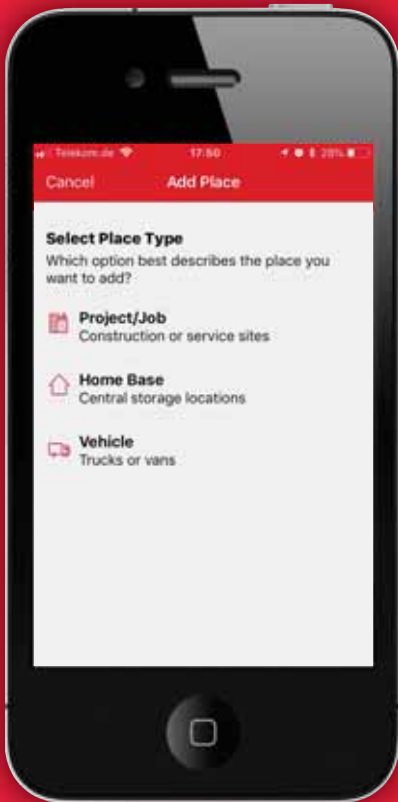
Telekom.de 17:50 28%

Cancel Add Place

Select Place Type
Which option best describes the place you want to add?

Project/Job
Construction or service sites

Home Base
Central storage locations

Vehicle
Trucks or vans